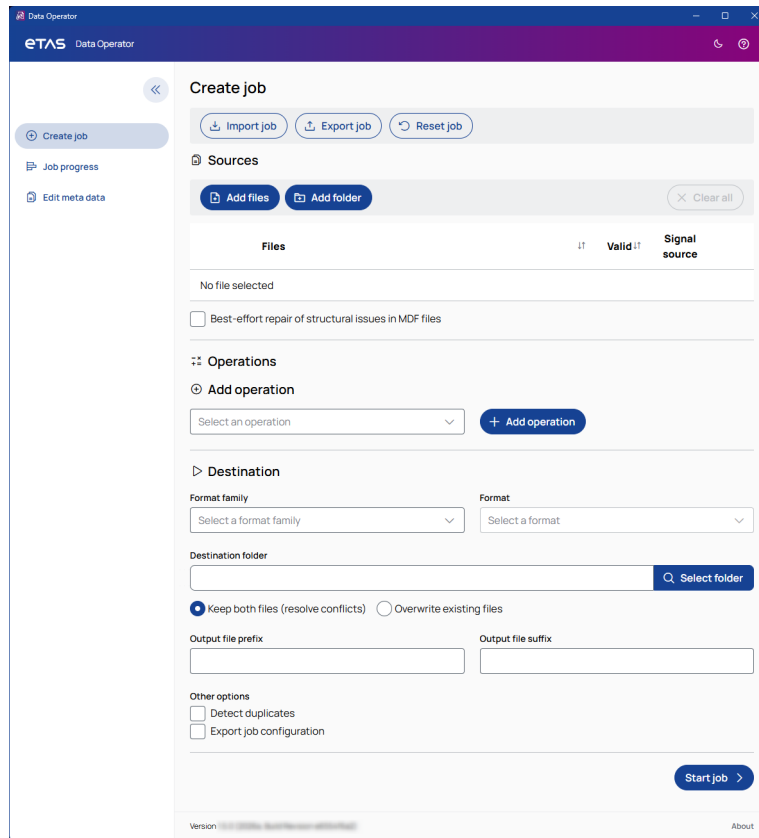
Data Operator

ETAS Data Operator

Create job
Job progress
Edit meta data

Create job

Import job
Export job
Reset job

Sources

Add files
Add folder
Clear all

| Files | Valid | Signal source |
|---|---|---|
| No file selected | | |

Best-effort repair of structural issues in MDF files

Operations

Add operation

Select an operation
Add operation

Destination

Format family
Select a format family

Format
Select a format

Destination folder
Select folder

Keep both files (resolve conflicts)
Overwrite existing files

Output file prefix

Output file suffix

Other options
Detect duplicates
Export job configuration

Start job

Version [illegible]

About